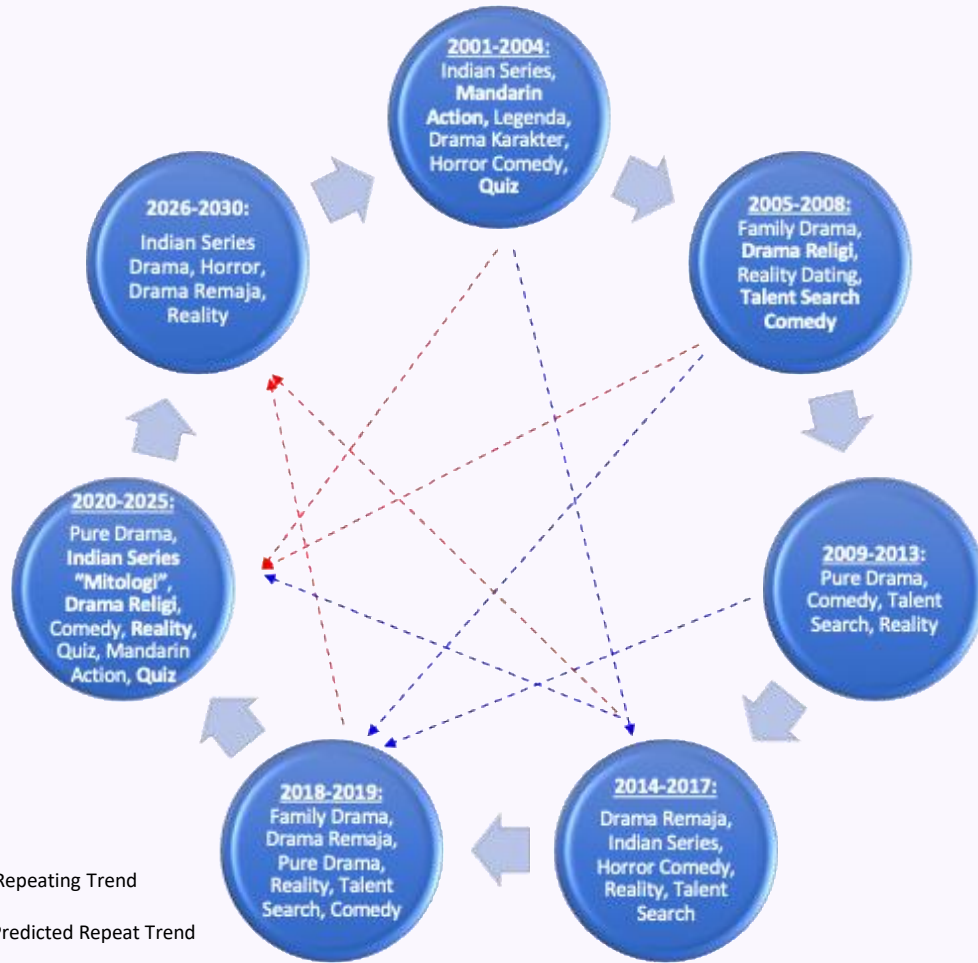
2001-2004:
Indian Series, **Mandarin Action**, Legenda, Drama Karakter, Horror Comedy, **Quiz**

2005-2008:
Family Drama, **Drama Religi**, Reality Dating, **Talent Search Comedy**

2009-2013:
Pure Drama, Comedy, Talent Search, Reality

2014-2017:
Drama Remaja, Indian Series, Horror Comedy, Reality, Talent Search

2018-2019:
Family Drama, Drama Remaja, Pure Drama, Reality, Talent Search, Comedy

2020-2025:
Pure Drama, **Indian Series "Mitologi"**, **Drama Religi**, Comedy, **Reality**, Quiz, Mandarin Action, **Quiz**

2026-2030:
Indian Series Drama, Horror, Drama Remaja, Reality

Repeating Trend

Predicted Repeat Trend